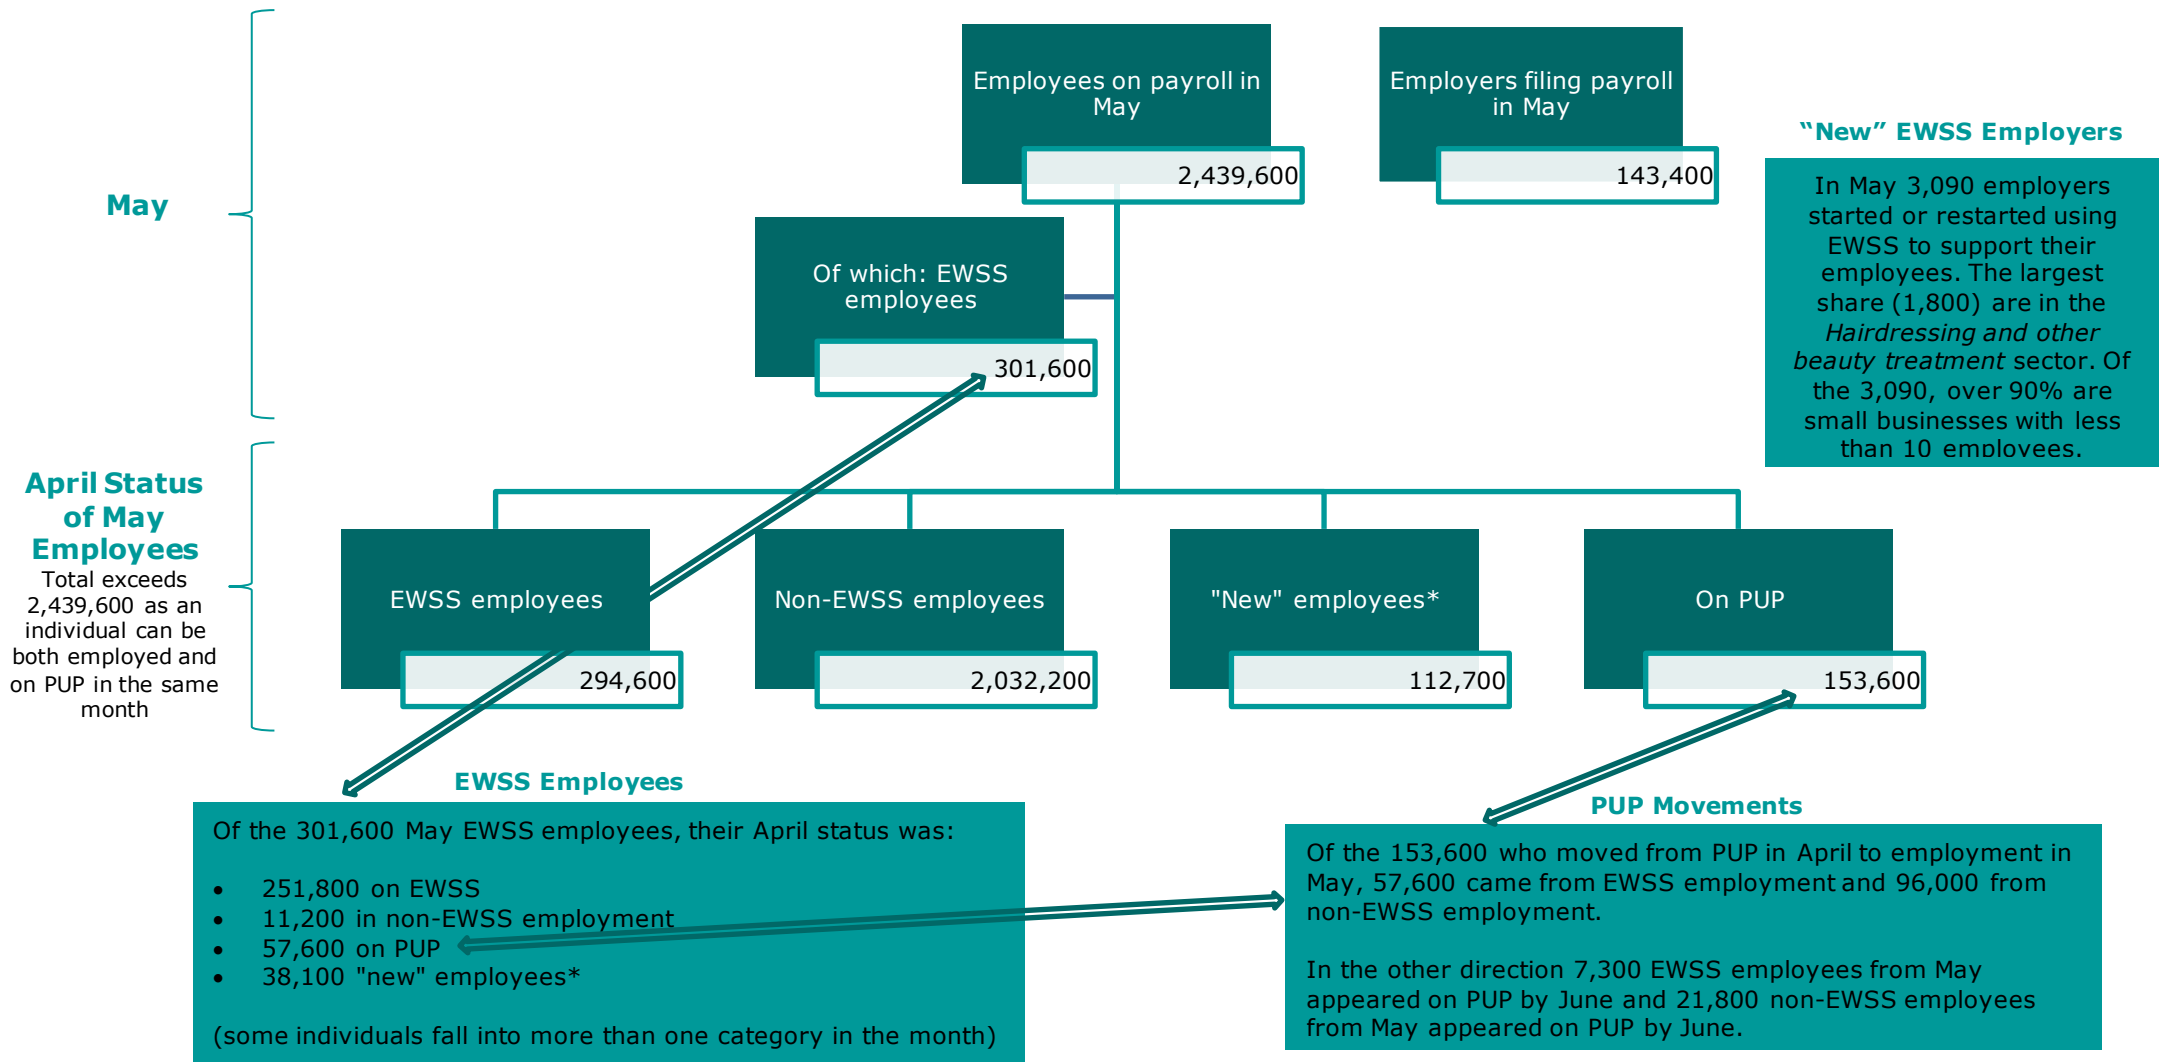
May

Employees on payroll in May

2,439,600

Employers filing payroll in May

143,400

"New" EWSS Employers

In May 3,090 employers started or restarted using EWSS to support their employees. The largest share (1,800) are in the *Hairdressing and other beauty treatment* sector. Of the 3,090, over 90% are small businesses with less than 10 employees.

Of which: EWSS employees

301,600

April Status of May Employees

Total exceeds 2,439,600 as an individual can be both employed and on PUP in the same month

EWSS employees

294,600

Non-EWSS employees

2,032,200

"New" employees*

112,700

On PUP

153,600

EWSS Employees

Of the 301,600 May EWSS employees, their April status was:

- 251,800 on EWSS
- 11,200 in non-EWSS employment
- 57,600 on PUP
- 38,100 "new" employees*

(some individuals fall into more than one category in the month)

PUP Movements

Of the 153,600 who moved from PUP in April to employment in May, 57,600 came from EWSS employment and 96,000 from non-EWSS employment.

In the other direction 7,300 EWSS employees from May appeared on PUP by June and 21,800 non-EWSS employees from May appeared on PUP by June.